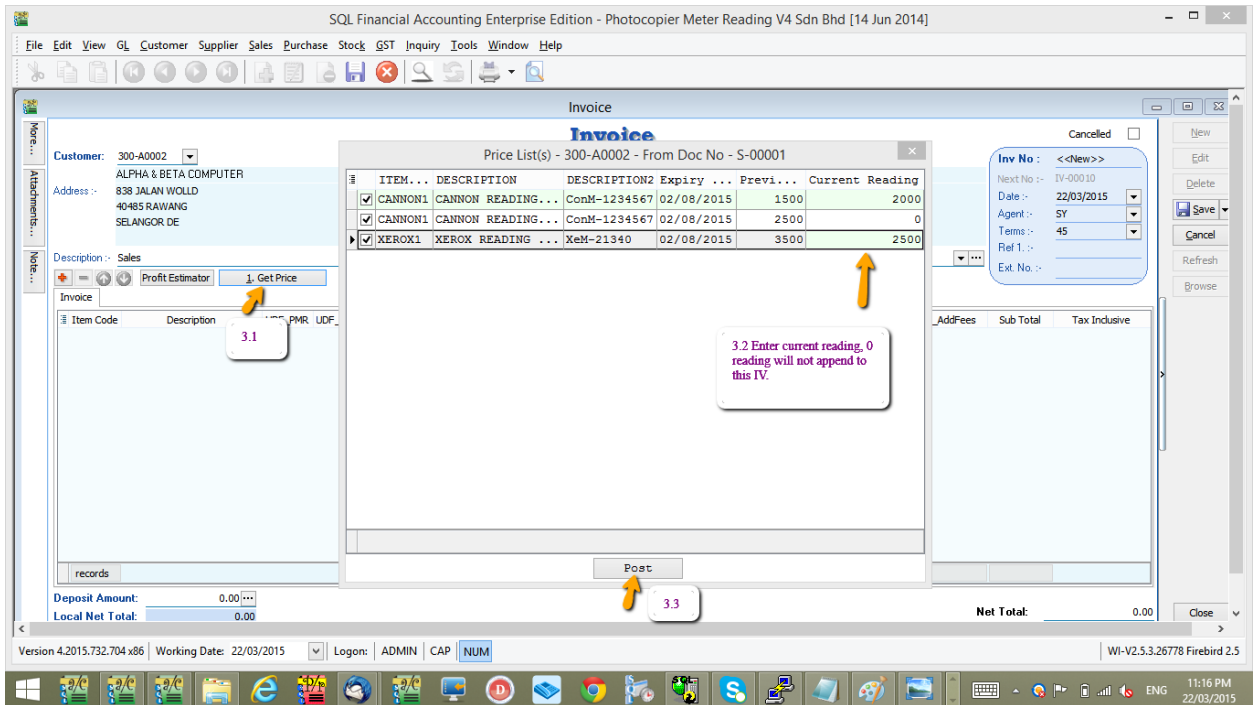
SQL Financial Accounting Enterprise Edition - Photocopier Meter Reading V4 Sdn Bhd [14 Jun 2014]

File Edit View GL Customer Supplier Sales Purchase Stock GST Inquiry Tools Window Help

Invoice

More...
Attachments...
Note...

Invoice

Customer: 300-A0002
ALPHA & BETA COMPUTER
Address :- 838 JALAN WOLLD
40485 RAWANG
SELANGOR DE

Description :- Sales

Profit Estimator 1. Get Price

Invoice

Item Code Description UDF_PMR UDF_

3.1

records

Deposit Amount: 0.00
Local Net Total: 0.00

Price List(s) - 300-A0002 - From Doc No - S-00001

| | ITEM... | DESCRIPTION | DESCRIPTION2 | Expiry ... | Previ... | Current Reading |
|---|---|---|---|---|---|---|
| ☑ | CANNON1 | CANNON READING... | ConM-1234567 | 02/08/2015 | 1500 | 2000 |
| ☑ | CANNON1 | CANNON READING... | ConM-1234567 | 02/08/2015 | 2500 | 0 |
| ☑ | XEROX1 | XEROX READING ... | XeM-21340 | 02/08/2015 | 3500 | 2500 |

3.2 Enter current reading, 0 reading will not append to this IV.

Post

3.3

_AddFees Sub Total Tax Inclusive

Cancelled

Inv No : <<New>>
Next No :- IV-00010
Date :- 22/03/2015
Agent :- SY
Terms :- 45
Ref 1. :-
Ext. No. :-

New
Edit
Delete
Save
Cancel
Refresh
Browse

Net Total: 0.00

Close

Version 4.2015.732.704 x86 | Working Date: 22/03/2015 | Logon: ADMIN | CAP | NUM

WI-V2.5.3.26778 Firebird 2.5

ENG 11:16 PM 22/03/2015